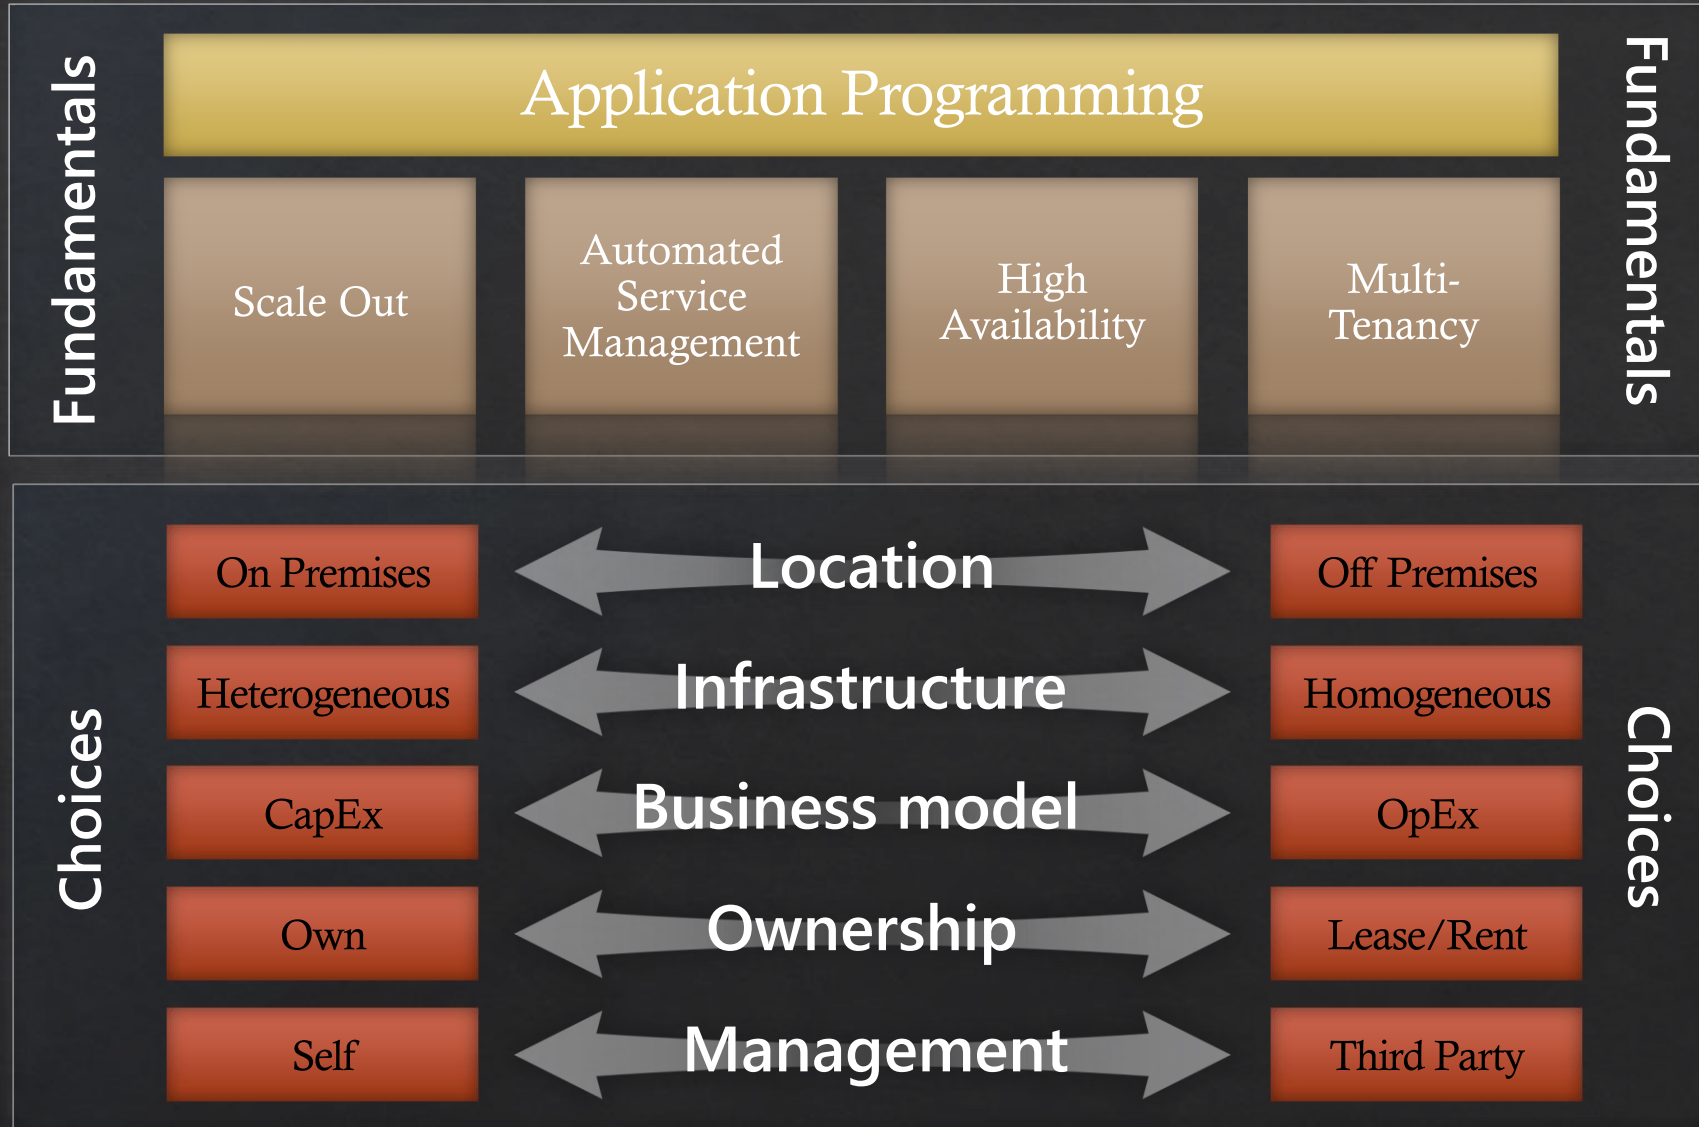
Fundamentals

Application Programming

Fundamentals

Scale Out

Automated Service Management

High Availability

Multi-Tenancy

Choices

On Premises

Location

Off Premises

Heterogeneous

Infrastructure

Homogeneous

CapEx

Business model

OpEx

Own

Ownership

Lease/Rent

Self

Management

Third Party

Choices